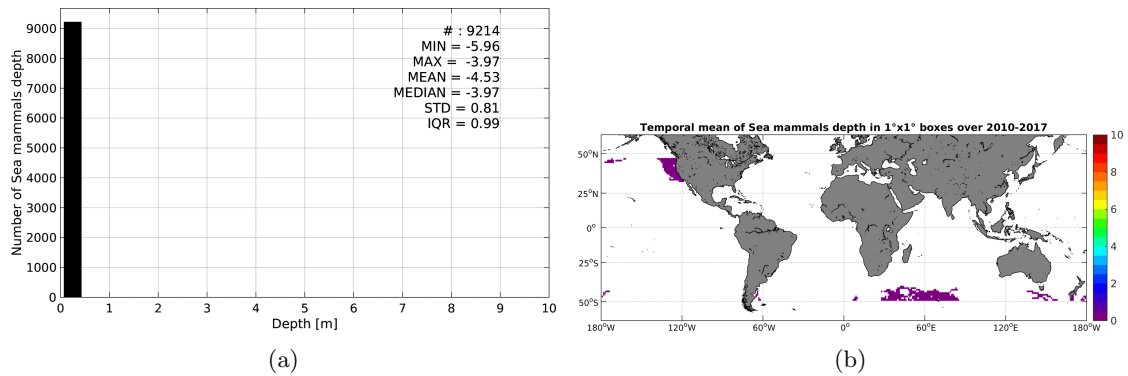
# : 9214
MIN = -5.96
MAX = -3.97
MEAN = -4.53
MEDIAN = -3.97
STD = 0.81
IQR = 0.99

Number of Sea mammals depth

9000
8000
7000
6000
5000
4000
3000
2000
1000
0

0 1 2 3 4 5 6 7 8 9 10

Depth [m]

(a)

Temporal mean of Sea mammals depth in 1°x1° boxes over 2010-2017

50°N
25°N
0°
25°S
50°S

180°W 120°W 60°W 0° 60°E 120°E 180°W

10
8
6
4
2
0

(b)